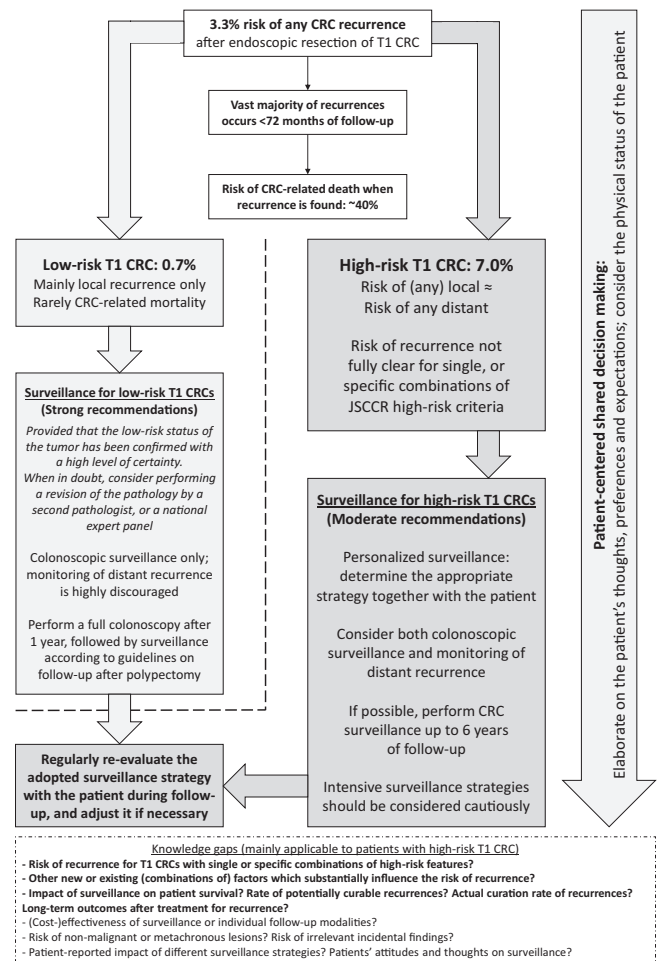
3.3% risk of any CRC recurrence
after endoscopic resection of T1 CRC

Vast majority of recurrences occurs <72 months of follow-up

Risk of CRC-related death when recurrence is found: ~40%

Low-risk T1 CRC: 0.7%
Mainly local recurrence only
Rarely CRC-related mortality

High-risk T1 CRC: 7.0%
Risk of (any) local ≈ Risk of any distant

Risk of recurrence not fully clear for single, or specific combinations of JSCCR high-risk criteria

Surveillance for low-risk T1 CRCs
(Strong recommendations)

Provided that the low-risk status of the tumor has been confirmed with a high level of certainty.
When in doubt, consider performing a revision of the pathology by a second pathologist, or a national expert panel

Colonoscopic surveillance only; monitoring of distant recurrence is highly discouraged

Perform a full colonoscopy after 1 year, followed by surveillance according to guidelines on follow-up after polypectomy

Surveillance for high-risk T1 CRCs
(Moderate recommendations)

Personalized surveillance: determine the appropriate strategy together with the patient

Consider both colonoscopic surveillance and monitoring of distant recurrence

If possible, perform CRC surveillance up to 6 years of follow-up

Intensive surveillance strategies should be considered cautiously

Regularly re-evaluate the adopted surveillance strategy with the patient during follow-up, and adjust it if necessary

Patient-centered shared decision making:
Elaborate on the patient's thoughts, preferences and expectations; consider the physical status of the patient

Knowledge gaps (mainly applicable to patients with high-risk T1 CRC)
- Risk of recurrence for T1 CRCs with single or specific combinations of high-risk features?
- Other new or existing (combinations of) factors which substantially influence the risk of recurrence?
- Impact of surveillance on patient survival? Rate of potentially curable recurrences? Actual curation rate of recurrences? Long-term outcomes after treatment for recurrence?
- (Cost-)effectiveness of surveillance or individual follow-up modalities?
- Risk of non-malignant or metachronous lesions? Risk of irrelevant incidental findings?
- Patient-reported impact of different surveillance strategies? Patients' attitudes and thoughts on surveillance?